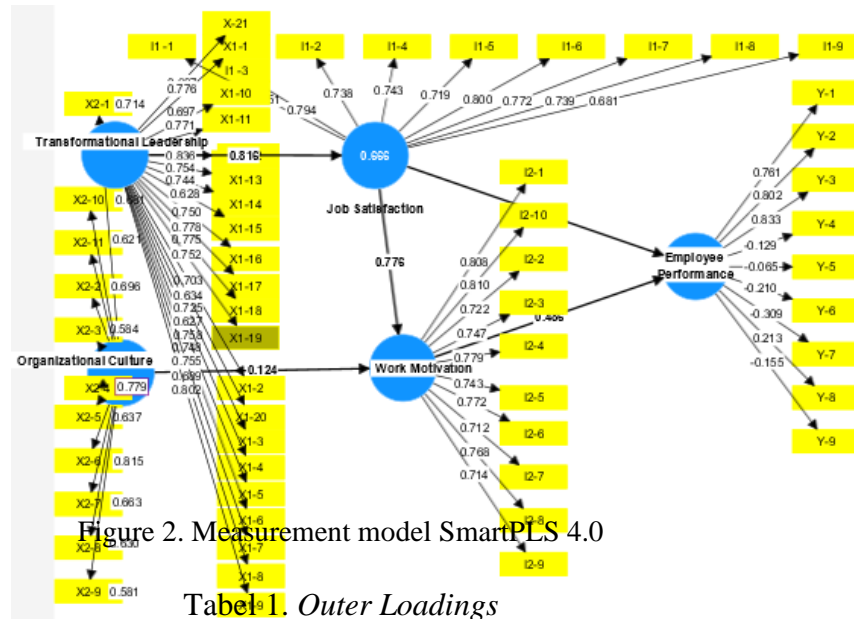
X-21
I1 -1
X1-1
I1 -3
I1-2
I1-4
I1-5
I1-6
I1-7
I1-8
I1-9
0.776
X2-1 0.714
0.697
X1-10
0.771
X1-11
0.738
0.743
0.719
0.800
0.772
0.739
0.681
0.794
Y-1
Transformational Leadership
0.836
0.816
0.666
Y-2
0.754
0.744
X1-13
0.628
X1-14
Job Satisfaction
X2-10
0.581
0.750
X1-15
0.778
0.775
I2-1
Y-3
0.761
0.802
0.833
Y-4
X2-11
0.621
0.752
X1-16
0.776
I2-10
-0.129
0.808
Employee Performance
-0.065
Y-5
X2-2
0.696
0.703
X1-17
0.810
I2-2
-0.210
0.634
0.725
X1-18
0.722
I2-3
-0.309
Y-6
X2-3
0.584
0.627
0.747
0.406
0.758
X1-19
0.779
I2-4
0.213
Y-7
Organizational Culture
0.748
0.755
0.124
Work Motivation
-0.155
X2-4
0.779
0.699
X1-2
0.802
0.743
Y-8
X2-5
0.637
X1-20
0.772
I2-5
0.712
I2-6
X2-6
0.815
X1-3
0.768
Y-9
X1-4
0.714
I2-7
X2-7
0.663
X1-5
I2-8
X1-6
Figure 2. Measurement model SmartPLS 4.0
X2-8
0.830
X1-7
I2-9
X1-8
X2-9
0.581
Tabel 1. *Outer Loadings*